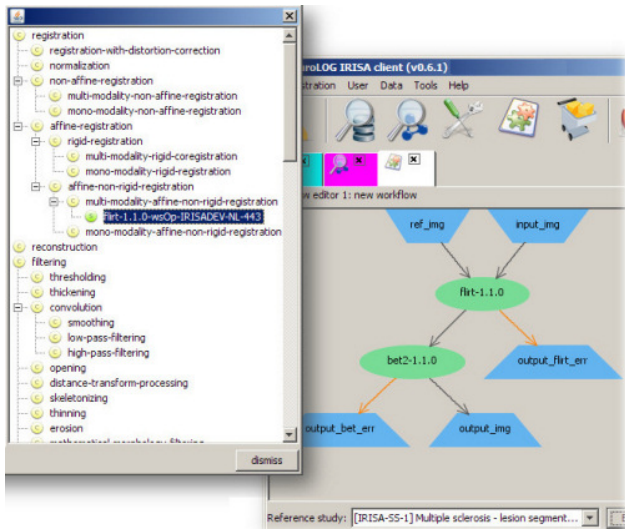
registration
registration-with-distortion-correction
normalization
non-affine-registration
multi-modality-non-affine-registration
mono-modality-non-affine-registration
affine-registration
rigid-registration
multi-modality-rigid-coregistration
mono-modality-rigid-registration
affine-non-rigid-registration
multi-modality-affine-non-rigid-registration
flirt-1.1.0-wsOp-IRISADEV-NL-443
mono-modality-affine-non-rigid-registration
reconstruction
filtering
thresholding
thickening
convolution
smoothing
low-pass-filtering
high-pass-filtering
opening
distance-transform-processing
skeletonizing
thinning
erosion
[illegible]

dismiss

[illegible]roLOG IRISA client (v0.6.1)
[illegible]stration User Data Tools Help

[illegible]w editor 1: new workflow

ref_img
input_img
flirt-1.1.0
bet2-1.1.0
output_flirt_err
output_bet_err
output_img

Reference study: [IRISA-SS-1] Multiple sclerosis - lesion segment...